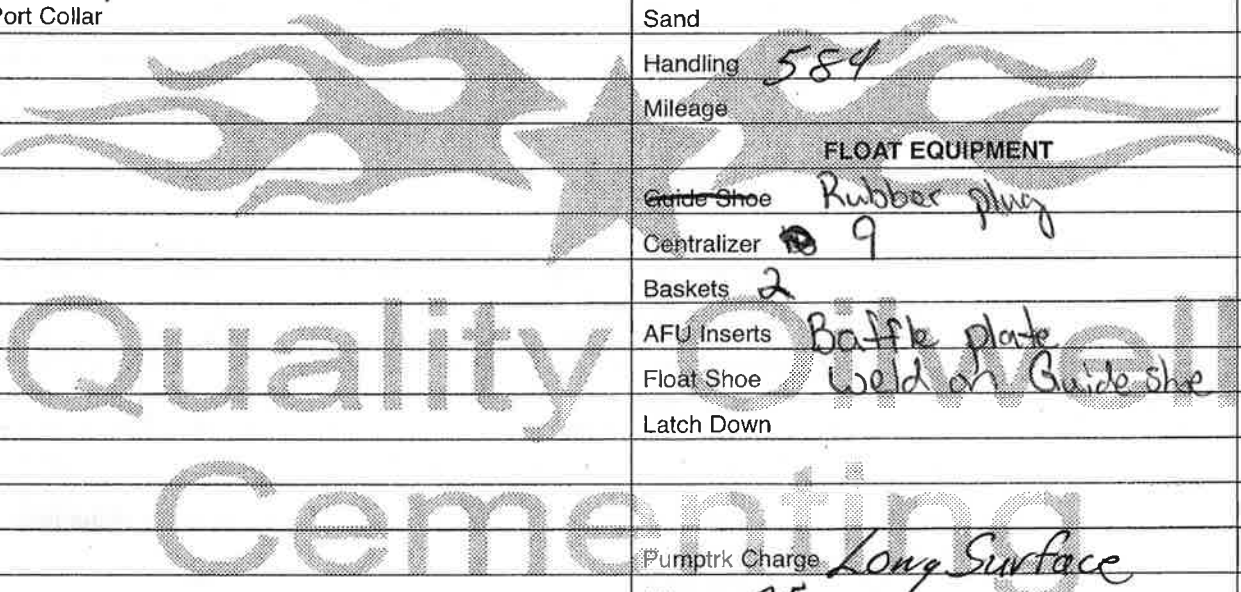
Port Collar

Quality Oilwell Cementing

Sand
Handling 584
Mileage
FLOAT EQUIPMENT
~~Guide Shoe~~ Rubber plug
Centralizer 9
Baskets 2
AFU Inserts Baffle plate
Float Shoe Weld on Guide shoe
Latch Down

Pumptrk Charge Long Surface
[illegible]